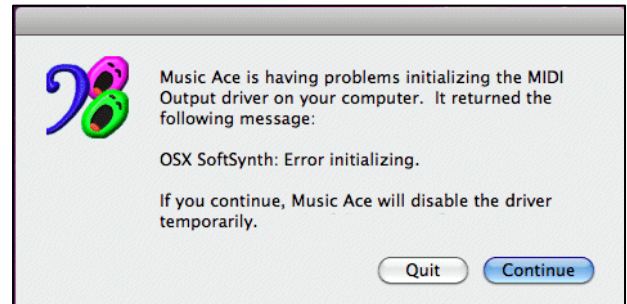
Music Ace is having problems initializing the MIDI Output driver on your computer. It returned the following message:

OSX SoftSynth: Error initializing.

If you continue, Music Ace will disable the driver temporarily.

Quit

Continue